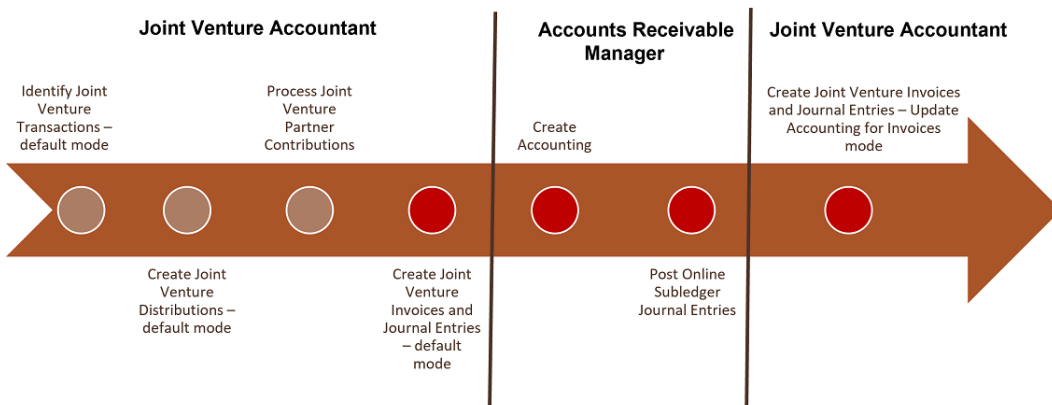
Joint Venture Accountant

Accounts Receivable Manager

Joint Venture Accountant

Identify Joint Venture Transactions – default mode

Create Joint Venture Distributions – default mode

Process Joint Venture Partner Contributions

Create Joint Venture Invoices and Journal Entries – default mode

Create Accounting

Post Online Subledger Journal Entries

Create Joint Venture Invoices and Journal Entries – Update Accounting for Invoices mode